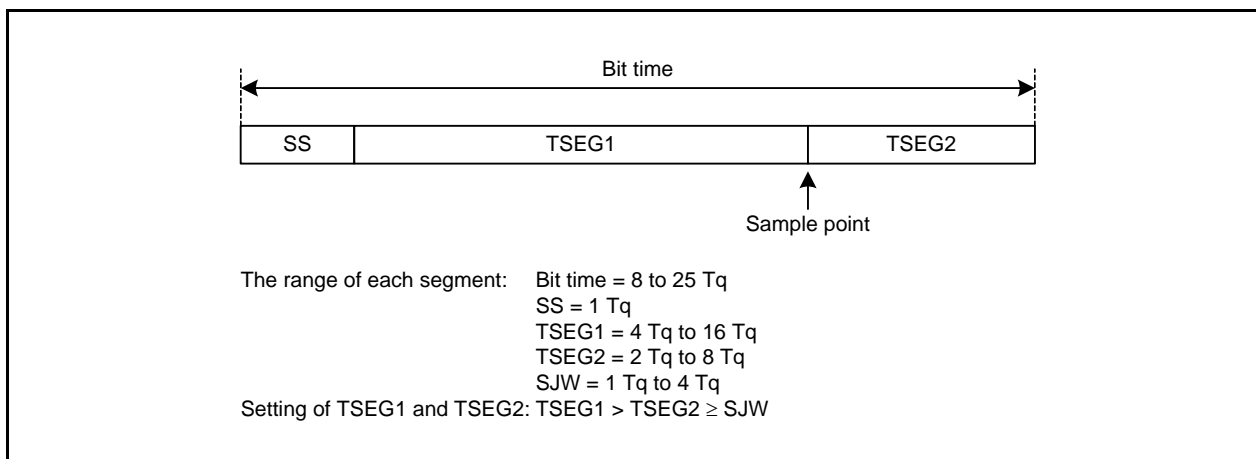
Bit time

| SS | TSEG1 | TSEG2 |
|---|---|---|

Sample point

The range of each segment: Bit time = 8 to 25 Tq
SS = 1 Tq
TSEG1 = 4 Tq to 16 Tq
TSEG2 = 2 Tq to 8 Tq
SJW = 1 Tq to 4 Tq
Setting of TSEG1 and TSEG2: TSEG1 > TSEG2 $\geq$ SJW